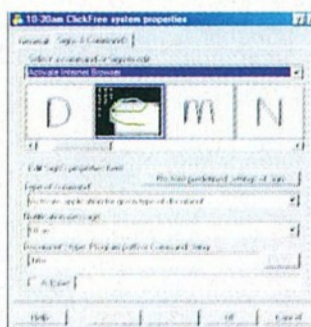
10-20am ClickFree system properties

General | Sign & Command |

Select a command or sign to edit

Activate Internet Browser

D m N

Edit sign properties here | Re-load predefined settings of sign

Type of command

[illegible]

Notification message

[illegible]

Document Type Program path or Command string

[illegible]

Enter

Help | OK | Cancel